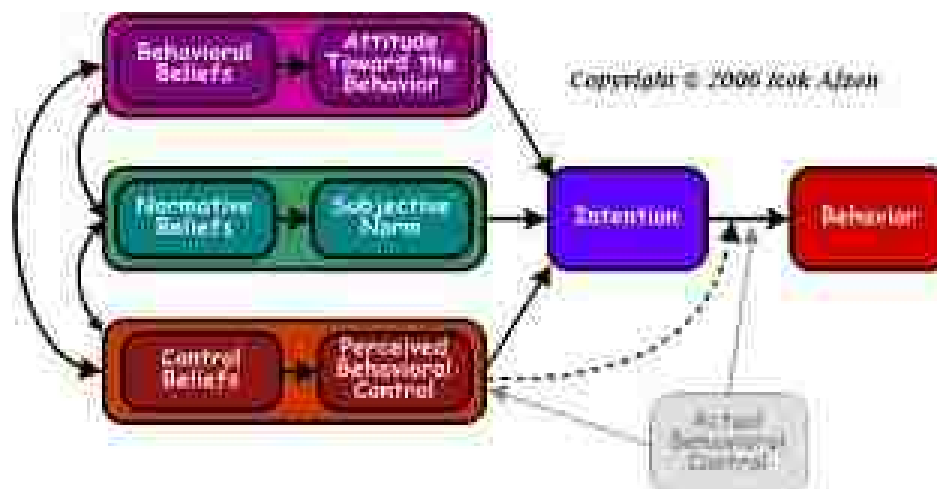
Behavioral Beliefs

Attitude Toward the Behavior

Copyright © 2006 Icek Ajzen

Normative Beliefs

Subjective Norm

Intention

Behavior

Control Beliefs

Perceived Behavioral Control

Actual Behavioral Control